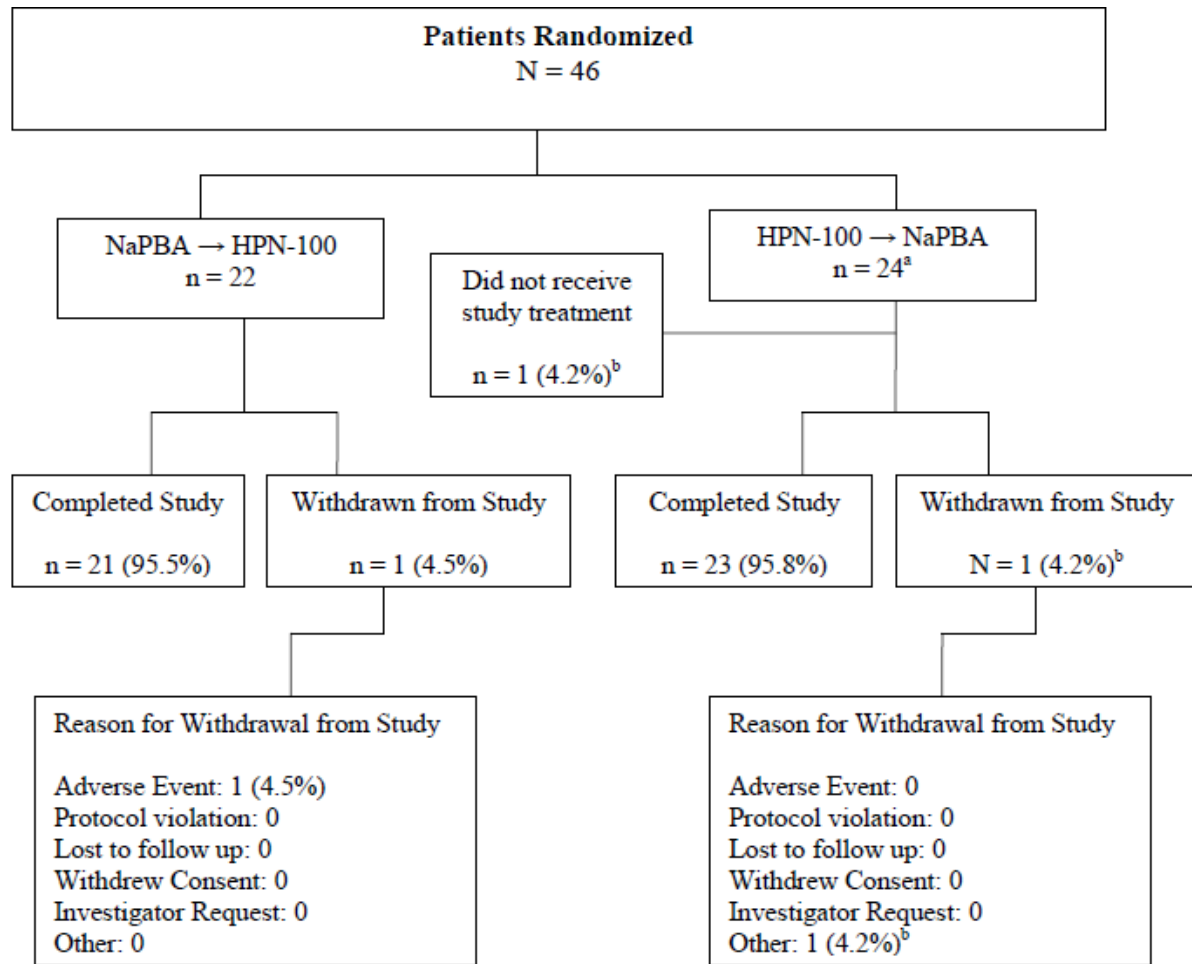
Patients Randomized
N = 46

NaPBA → HPN-100
n = 22

Did not receive study treatment

n = 1 (4.2%)$^{b}$

HPN-100 → NaPBA
n = 24$^{a}$

Completed Study

n = 21 (95.5%)

Withdrawn from Study

n = 1 (4.5%)

Completed Study

n = 23 (95.8%)

Withdrawn from Study

N = 1 (4.2%)$^{b}$

Reason for Withdrawal from Study

Adverse Event: 1 (4.5%)
Protocol violation: 0
Lost to follow up: 0
Withdrew Consent: 0
Investigator Request: 0
Other: 0

Reason for Withdrawal from Study

Adverse Event: 0
Protocol violation: 0
Lost to follow up: 0
Withdrew Consent: 0
Investigator Request: 0
Other: 1 (4.2%)$^{b}$